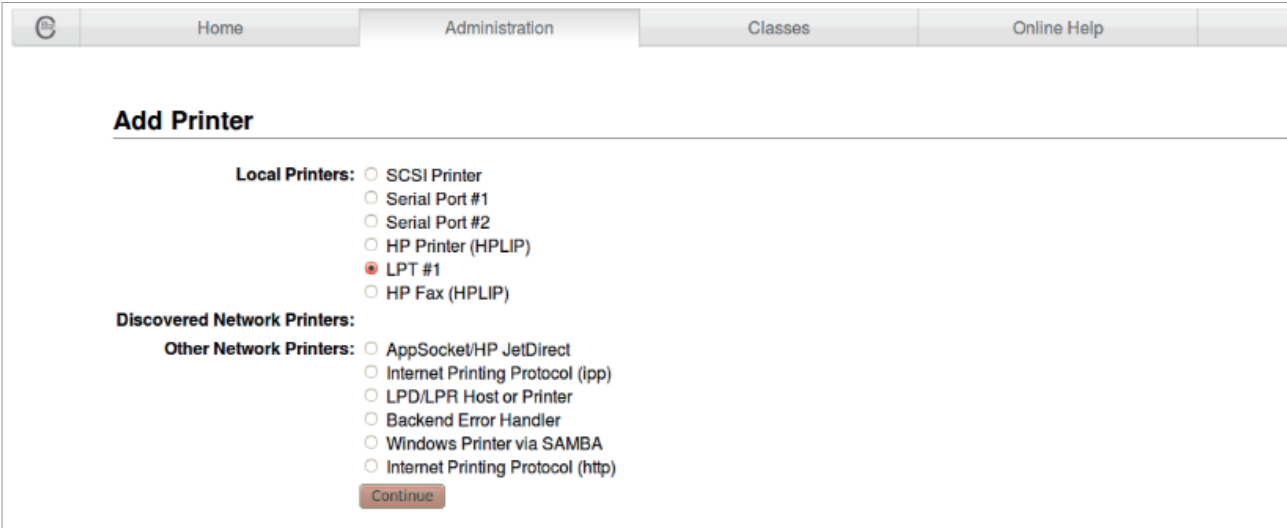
Home | Administration | Classes | Online Help

Add Printer

Local Printers:
SCSI Printer
Serial Port #1
Serial Port #2
HP Printer (HPLIP)
LPT #1
HP Fax (HPLIP)

Discovered Network Printers:

Other Network Printers:
AppSocket/HP JetDirect
Internet Printing Protocol (ipp)
LPD/LPR Host or Printer
Backend Error Handler
Windows Printer via SAMBA
Internet Printing Protocol (http)

Continue